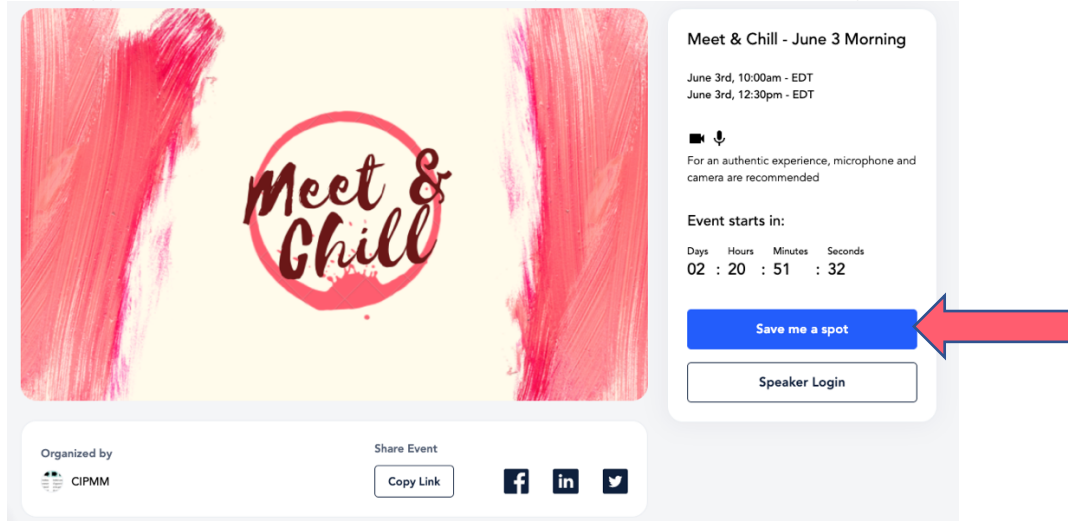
Meet & Chill

Organized by

CIPMM

Share Event

Copy Link

Meet & Chill - June 3 Morning

June 3rd, 10:00am - EDT
June 3rd, 12:30pm - EDT

For an authentic experience, microphone and camera are recommended

Event starts in:

| Days | Hours | Minutes | Seconds |
|---|---|---|---|
| 02 : | 20 : | 51 : | 32 |

Save me a spot

Speaker Login